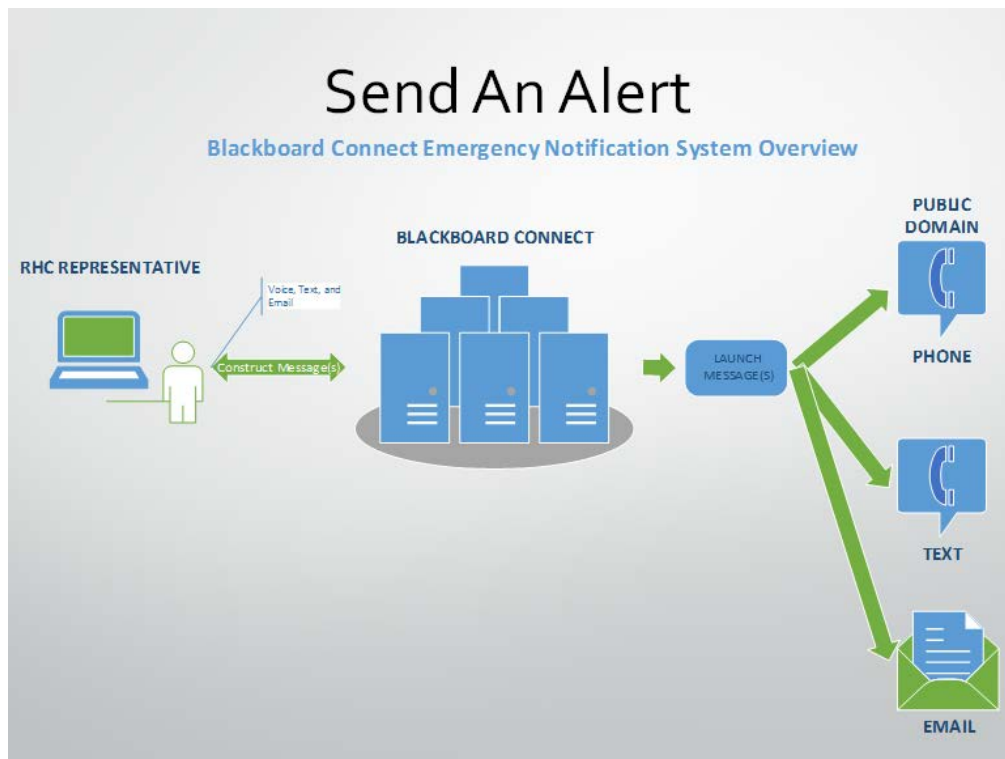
Send An Alert

Blackboard Connect Emergency Notification System Overview

RHC REPRESENTATIVE

Voice, Text, and Email

Construct Message(s)

BLACKBOARD CONNECT

LAUNCH MESSAGE(S)

PUBLIC DOMAIN

PHONE

TEXT

EMAIL